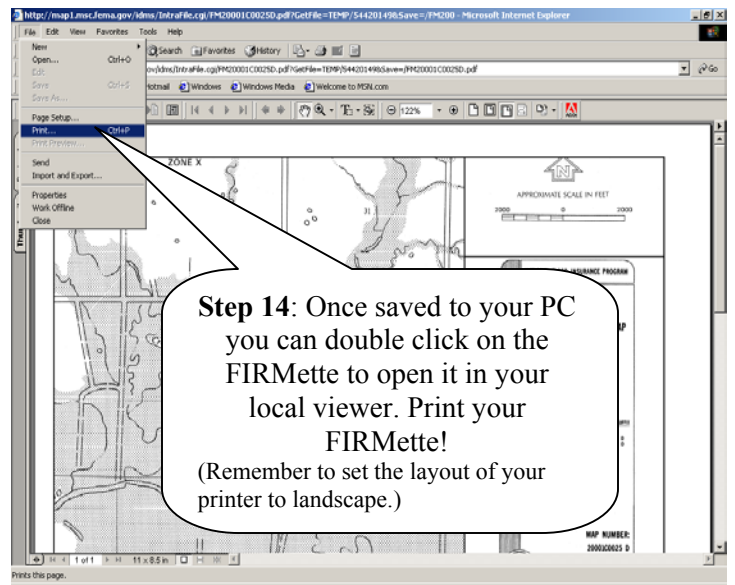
http://map1.msc.fema.gov/idms/IntraFile.cgi/FM20001C0025D.pdf?GetFile=TEMP/544201498&Save=/FM200 - Microsoft Internet Explorer

File Edit View Favorites Tools Help

New
Open... Ctrl+O
Edit
Save Ctrl+S
Save As...
Page Setup...
Print... Ctrl+P
Print Preview...
Send
Import and Export...
Properties
Work Offline
Close

Search Favorites History

ov/idms/IntraFile.cgi/FM20001C0025D.pdf?GetFile=TEMP/544201498&Save=/FM20001C0025D.pdf

Go

Hotmail Windows Windows Media Welcome to MSN.com

122%

ZONE X

N

APPROXIMATE SCALE IN FEET

2000 0 2000

INSURANCE PROGRAM

MAP NUMBER:
20001C0025 D

**Step 14**: Once saved to your PC you can double click on the FIRMette to open it in your local viewer. Print your FIRMette!
(Remember to set the layout of your printer to landscape.)

1 of 1

11 x 8.5 in

Prints this page.